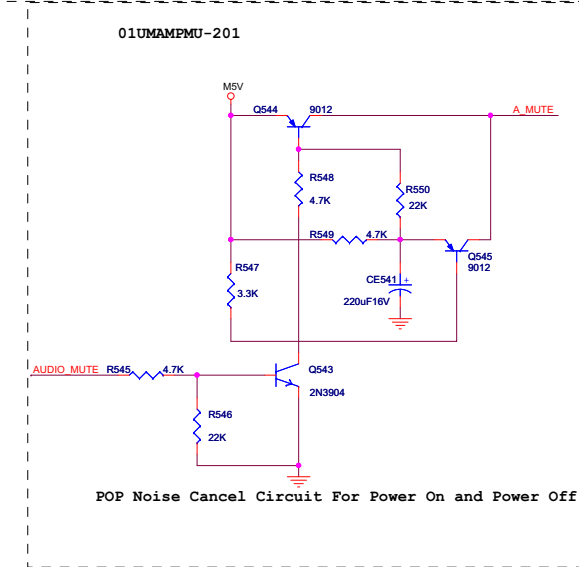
01UMAMPMU-201

M5V

Q544 9012

A_MUTE

R548 4.7K

R550 22K

R549 4.7K

Q545 9012

R547 3.3K

CE541 +

220uF16V

AUDIO_MUTE R545 4.7K

Q543 2N3904

R546 22K

POP Noise Cancel Circuit For Power On and Power Off